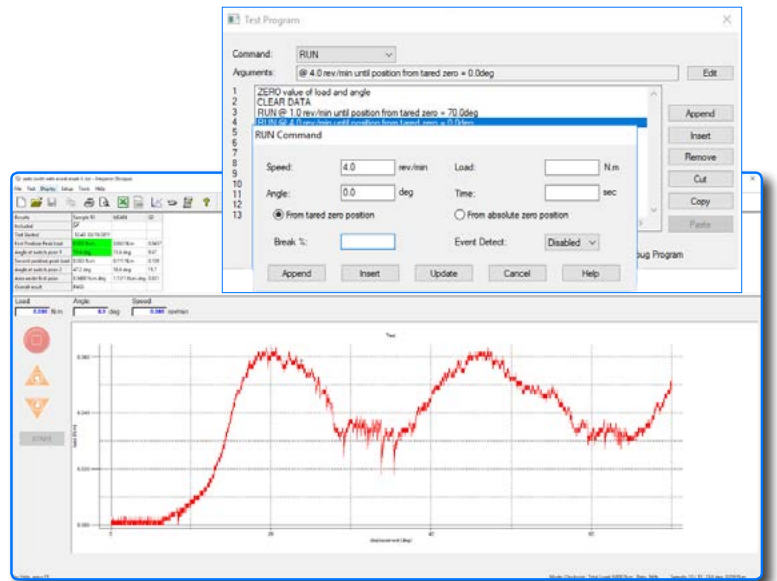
Test Program

Command: RUN

Arguments: @ 4.0 rev/min until position from tared zero = 0.0deg

Edit

1 ZERO value of load and angle
2 CLEAR DATA
3 RUN @ 1.0 rev/min until position from tared zero = 70.0deg
4 RUN @ 4.0 rev/min until position from tared zero = 0.0deg
5
6
7
8
9
10
11
12
13

Append
Insert
Remove
Cut
Copy
Paste

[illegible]bug Program

RUN Command

Speed: 4.0 rev/min
Load: N.m
Angle: 0.0 deg
Time: sec
From tared zero position
From absolute zero position
Break %:
Event Detect: Disabled

Append Insert Update Cancel Help

File Test Display Setup Tools Help

Load 0.380 N.m
Angle 0.0 deg
Speed 0.000 rev/min

START

Test

0.380
0.340
0.300
0.260
0.220
0.180

0
20
40
60

Angle (deg)